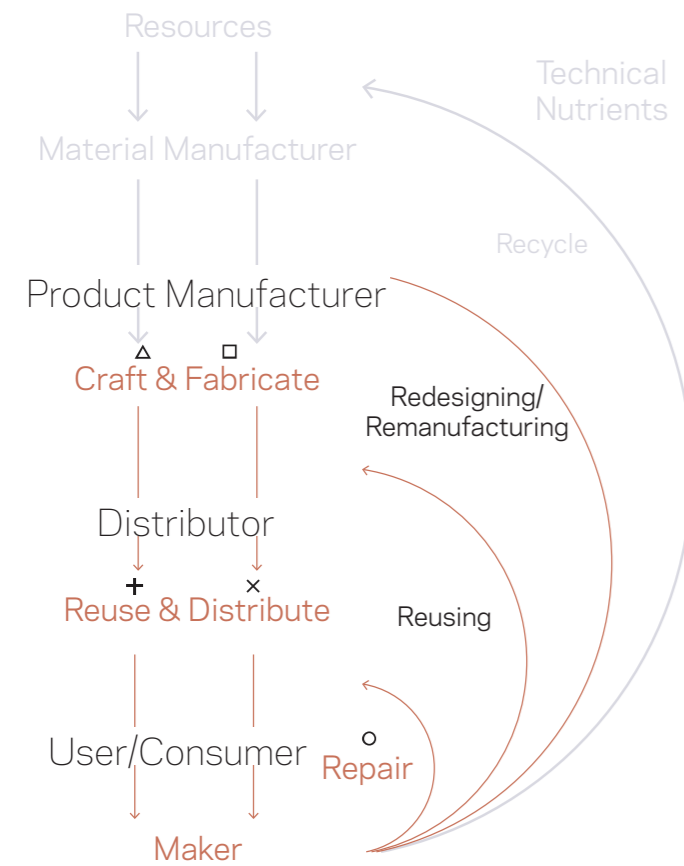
Resources

Technical Nutrients

Material Manufacturer

Recycle

Product Manufacturer

Craft & Fabricate

Redesigning/ Remanufacturing

Distributor

Reuse & Distribute

Reusing

User/Consumer

Repair

Maker